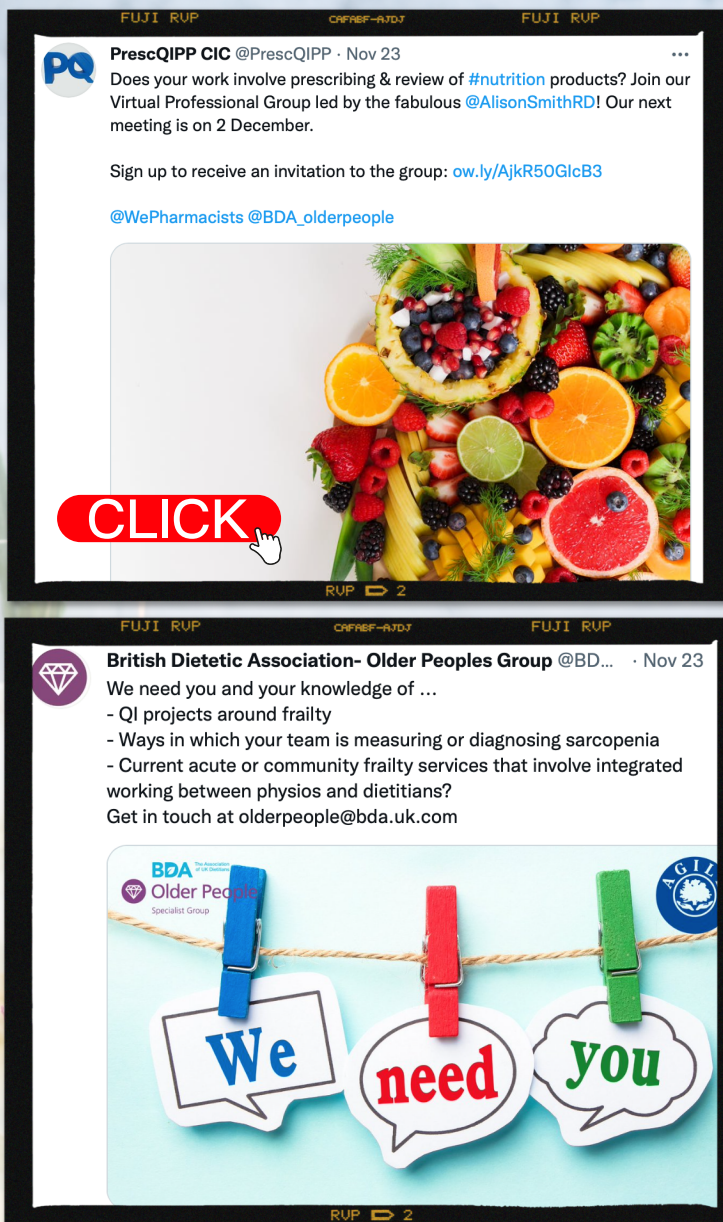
FUJI RVP CAFABF-AJDJ FUJI RVP

PQ

PrescQIPP CIC @PrescQIPP · Nov 23

Does your work involve prescribing & review of #nutrition products? Join our Virtual Professional Group led by the fabulous @AlisonSmithRD! Our next meeting is on 2 December.

Sign up to receive an invitation to the group: ow.ly/AjkR50GlcB3

@WePharmacists @BDA_olderpeople

CLICK

RVP 2

FUJI RVP CAFABF-AJDJ FUJI RVP

British Dietetic Association- Older Peoples Group @BD... · Nov 23

We need you and your knowledge of ...
- QI projects around frailty
- Ways in which your team is measuring or diagnosing sarcopenia
- Current acute or community frailty services that involve integrated working between physios and dietitians?
Get in touch at olderpeople@bda.uk.com

BDA The Association of UK Dietitians

Older People Specialist Group

AGIL

We need you

RVP 2